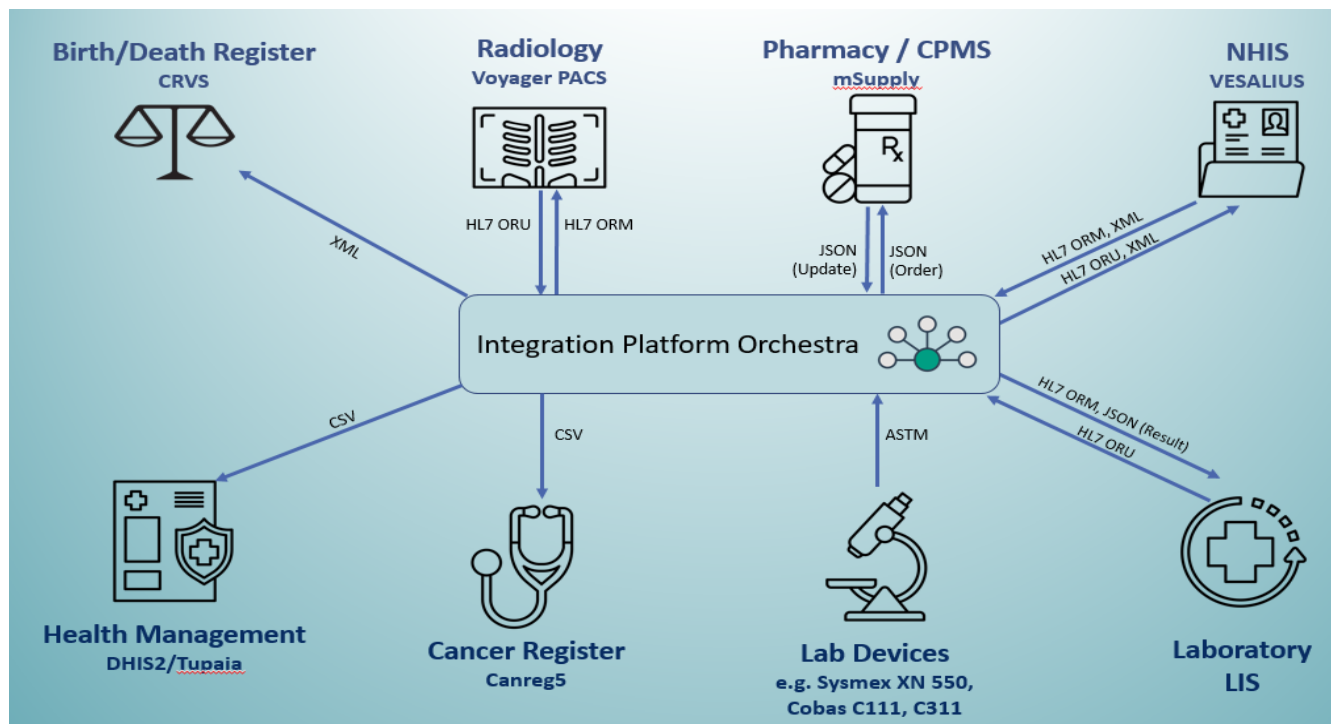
Birth/Death Register
CRVS

Radiology
Voyager PACS

Pharmacy / CPMS
mSupply

NHIS
VESALIUS

XML

HL7 ORU

HL7 ORM

JSON (Update)

JSON (Order)

HL7 ORM, XML

HL7 ORU, XML

Integration Platform Orchestra

$R_x$

CSV

CSV

ASTM

HL7 ORM, JSON (Result)

HL7 ORU

Health Management
DHIS2/Tupaia

Cancer Register
Canreg5

Lab Devices
e.g. Sysmex XN 550, Cobas C111, C311

Laboratory
LIS